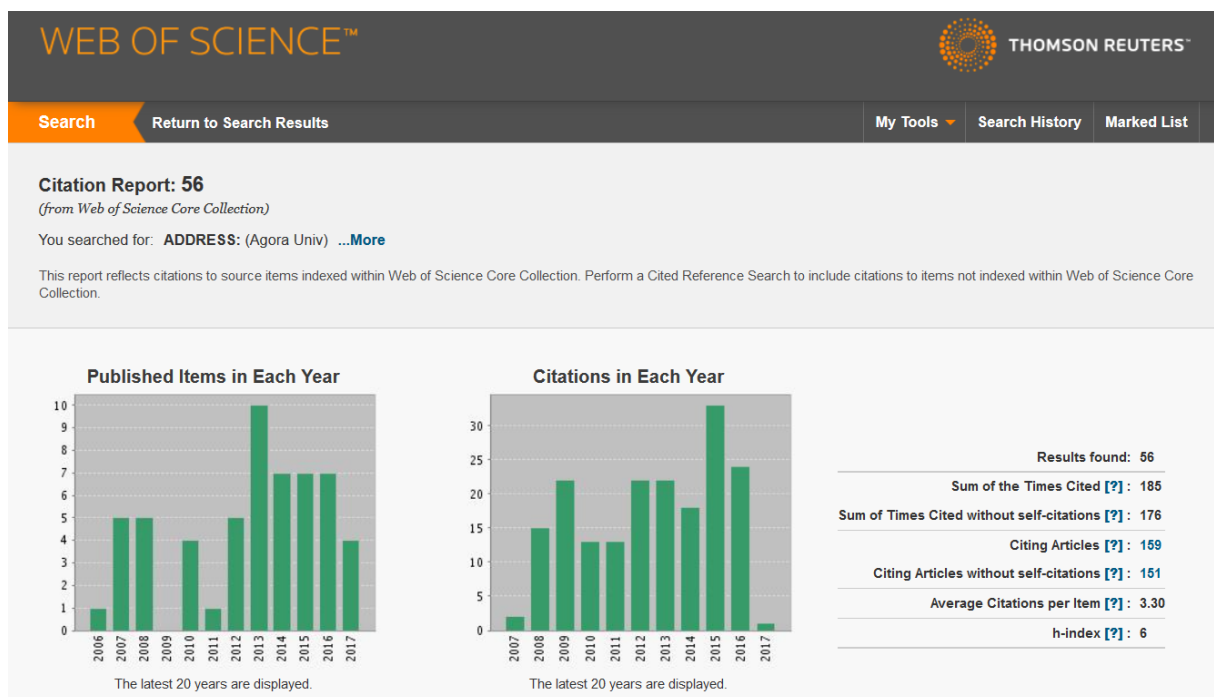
WEB OF SCIENCE™

THOMSON REUTERS™

Search

Return to Search Results

My Tools

Search History

Marked List

Citation Report: 56
(from Web of Science Core Collection)

You searched for: ADDRESS: (Agora Univ) ...More

This report reflects citations to source items indexed within Web of Science Core Collection. Perform a Cited Reference Search to include citations to items not indexed within Web of Science Core Collection.

Published Items in Each Year

10
9
8
7
6
5
4
3
2
1
0

2006 2007 2008 2009 2010 2011 2012 2013 2014 2015 2016 2017

The latest 20 years are displayed.

Citations in Each Year

30
25
20
15
10
5
0

2007 2008 2009 2010 2011 2012 2013 2014 2015 2016 2017

The latest 20 years are displayed.

Results found: 56

Sum of the Times Cited [?] : 185

Sum of Times Cited without self-citations [?] : 176

Citing Articles [?] : 159

Citing Articles without self-citations [?] : 151

Average Citations per Item [?] : 3.30

h-index [?] : 6